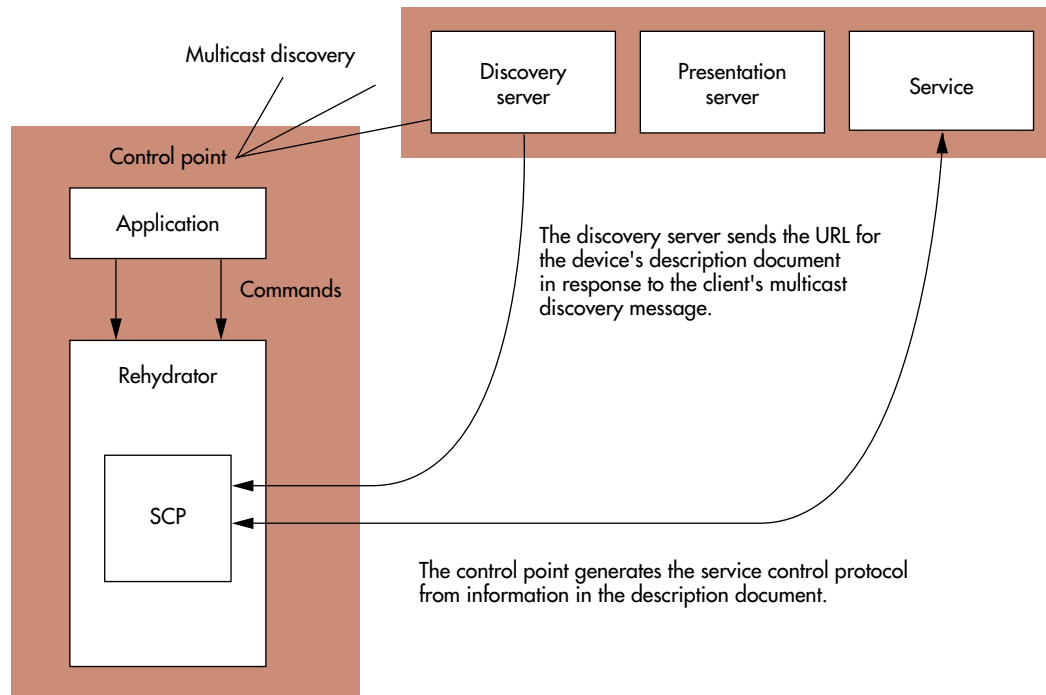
Multicast discovery

Discovery server

Presentation server

Service

Control point

Application

Commands

Rehydrator

SCP

The discovery server sends the URL for the device's description document in response to the client's multicast discovery message.

The control point generates the service control protocol from information in the description document.